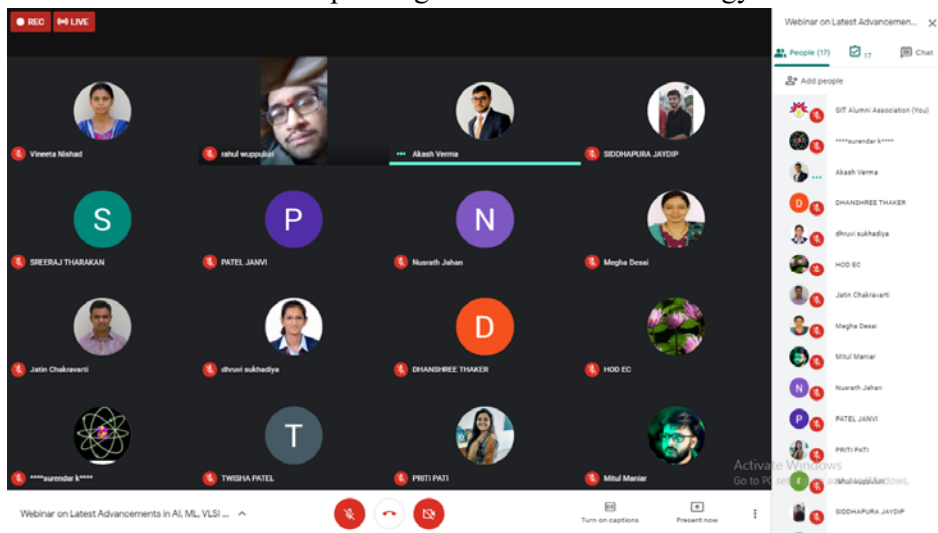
REC LIVE

Vineeta Nishad
rahul wuppukiri
Akash Verma
SIDDHAPURA JAYDIP
S
SREERAJ THARAKAN
P
PATEL JANVI
N
Nusrath Jahan
Megha Desai
Jatin Chakravarti
dhruvi sukhadiya
D
DHANSHREE THAKER
HOD EC
****surendar k****
T
TWISHA PATEL
PRITI PATI
Mitul Maniar

Webinar on Latest Advancem... ×
People (17) 17 Chat
Add people
GIT Alumni Association (You)
****surendar k****
Akash Verma
DHANSHREE THAKER
dhruvi sukhadiya
HOD EC
Jatin Chakravarti
Megha Desai
Mitul Maniar
Nusrath Jahan
PATEL JANVI
PRITI PATI
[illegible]
SIDDHAPURA JAYDIP

Activate Windows
Go to PC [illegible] Windows.

Webinar on Latest Advancements in AI, ML, VLSI ...
Turn on captions
Present now